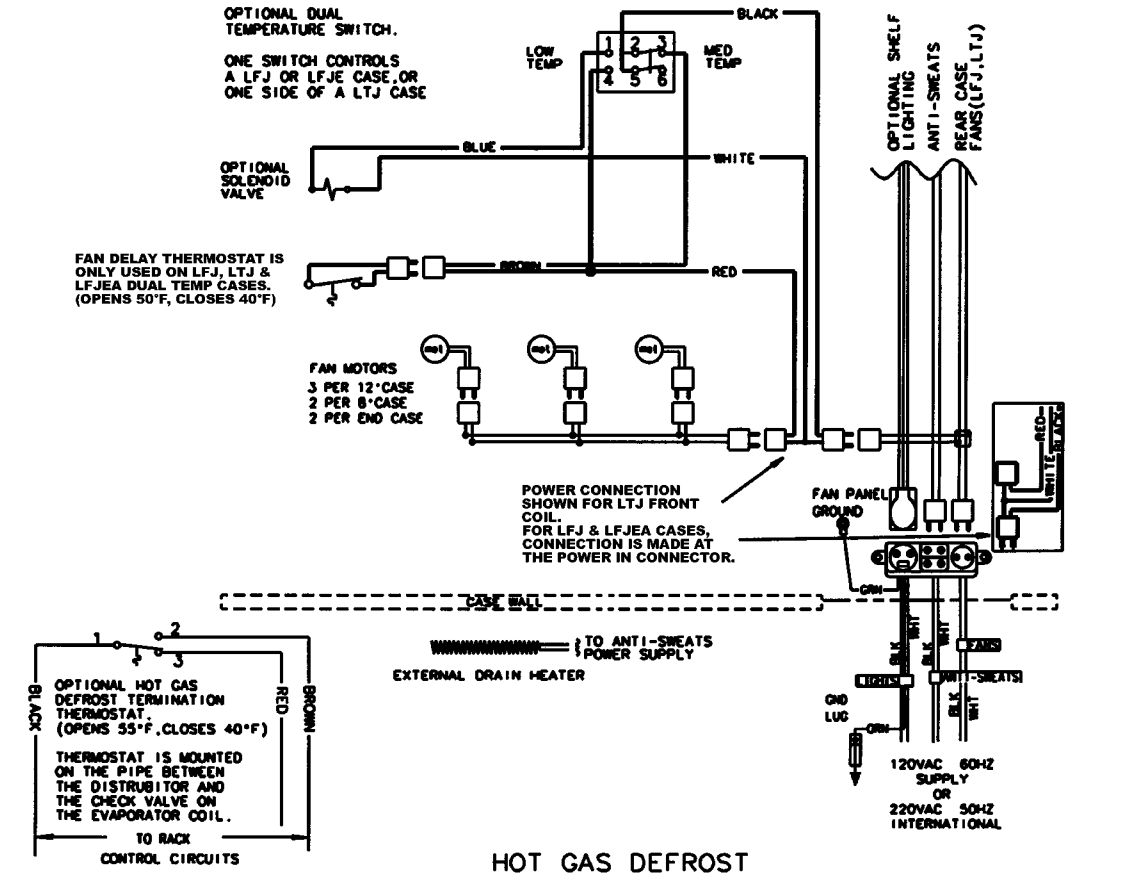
OPTIONAL DUAL TEMPERATURE SWITCH.

ONE SWITCH CONTROLS A LFJ OR LFJE CASE,OR ONE SIDE OF A LTJ CASE

LOW TEMP

1 2 3
4 5 6

MED TEMP

BLACK

OPTIONAL SHELF LIGHTING

ANTI-SWEATS

REAR CASE FANS(LFJ,LTJ)

OPTIONAL SOLENOID VALVE

BLUE

WHITE

FAN DELAY THERMOSTAT IS ONLY USED ON LFJ, LTJ & LFJEA DUAL TEMP CASES. (OPENS 50°F, CLOSES 40°F)

BROWN

RED

mot

mot

mot

FAN MOTORS
3 PER 12'CASE
2 PER 8'CASE
2 PER END CASE

POWER CONNECTION SHOWN FOR LTJ FRONT COIL.
FOR LFJ & LFJEA CASES, CONNECTION IS MADE AT THE POWER IN CONNECTOR.

FAN PANEL GROUND

RED
WHITE
BLACK

GRN

CASE WALL

1
2
3

OPTIONAL HOT GAS DEFROST TERMINATION THERMOSTAT. (OPENS 55°F,CLOSES 40°F)

THERMOSTAT IS MOUNTED ON THE PIPE BETWEEN THE DISTRUBITOR AND THE CHECK VALVE ON THE EVAPORATOR COIL.

BLACK

RED

BROWN

TO RACK CONTROL CIRCUITS

TO ANTI-SWEATS POWER SUPPLY

EXTERNAL DRAIN HEATER

BLK WHT

BLK WHT

FANS

LIGHTS

ANTI-SWEATS

BLK WHT

GND LUG

GRN

120VAC 60HZ SUPPLY OR 220VAC 50HZ INTERNATIONAL

HOT GAS DEFROST